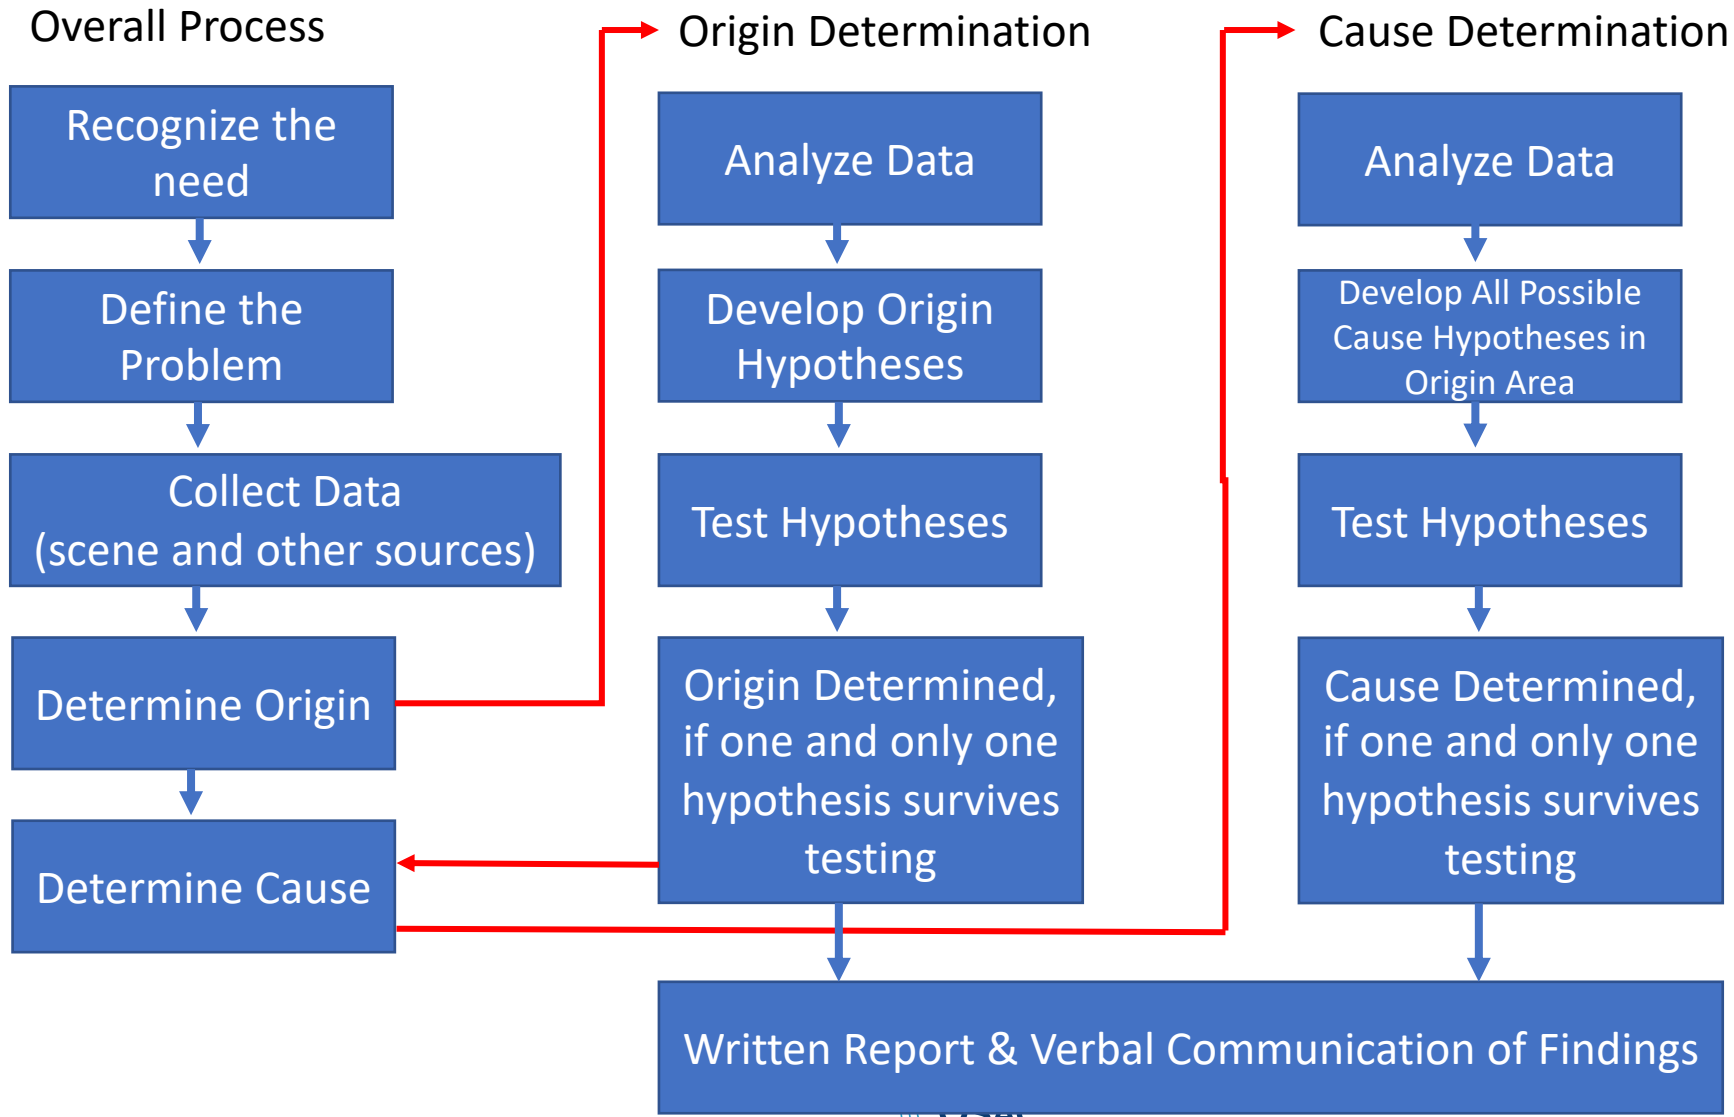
Overall Process

Recognize the need

Define the Problem

Collect Data (scene and other sources)

Determine Origin

Determine Cause

Origin Determination

Analyze Data

Develop Origin Hypotheses

Test Hypotheses

Origin Determined, if one and only one hypothesis survives testing

Cause Determination

Analyze Data

Develop All Possible Cause Hypotheses in Origin Area

Test Hypotheses

Cause Determined, if one and only one hypothesis survives testing

Written Report & Verbal Communication of Findings